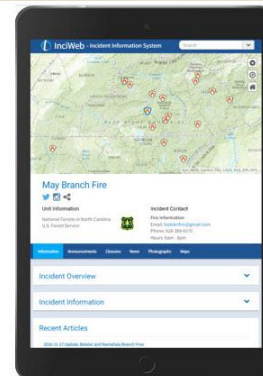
InciWeb - Incident Information System

Search

May Branch Fire

Unit Information

National Forests in North Carolina
U.S. Forest Service

Incident Contact

Fire Information
Email: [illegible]
Phone: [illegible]
Hours: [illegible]

Information Announcements Closures News Photographs Maps

Incident Overview

Incident Information

Recent Articles

2016-11-17 Update, Boteler and Maxwell Branch Fires